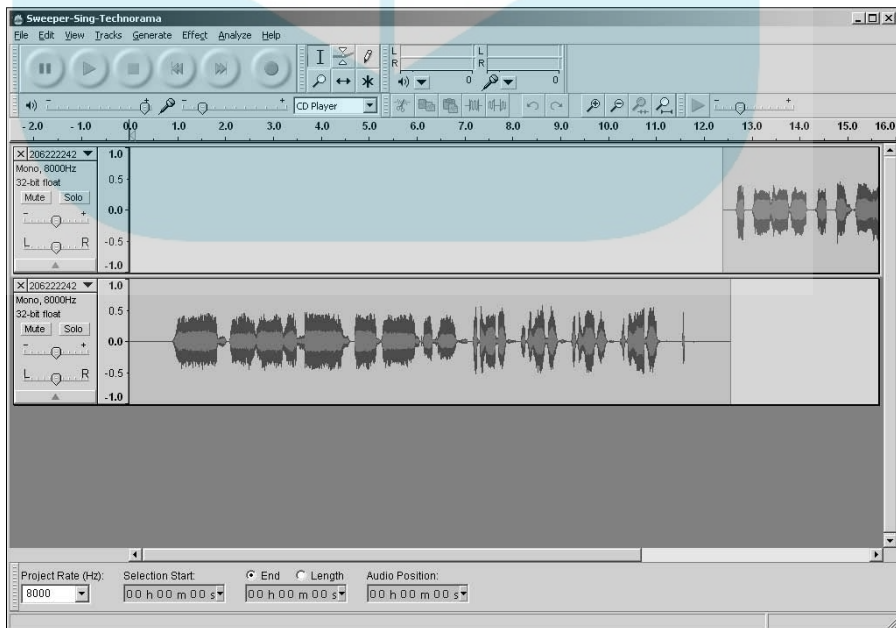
Sweeper-Sing-Technorama

File Edit View Tracks Generate Effect Analyze Help

L
R
L
R
0
0

CD Player

-2.0 -1.0 0.0 1.0 2.0 3.0 4.0 5.0 6.0 7.0 8.0 9.0 10.0 11.0 12.0 13.0 14.0 15.0 16.0

206222242
Mono, 8000Hz
32-bit float
Mute Solo
L R
1.0
0.5
0.0
-0.5
-1.0

206222242
Mono, 8000Hz
32-bit float
Mute Solo
L R
1.0
0.5
0.0
-0.5
-1.0

Project Rate (Hz): 8000
Selection Start: 00 h 00 m 00 s
End Length
00 h 00 m 00 s
Audio Position:
00 h 00 m 00 s